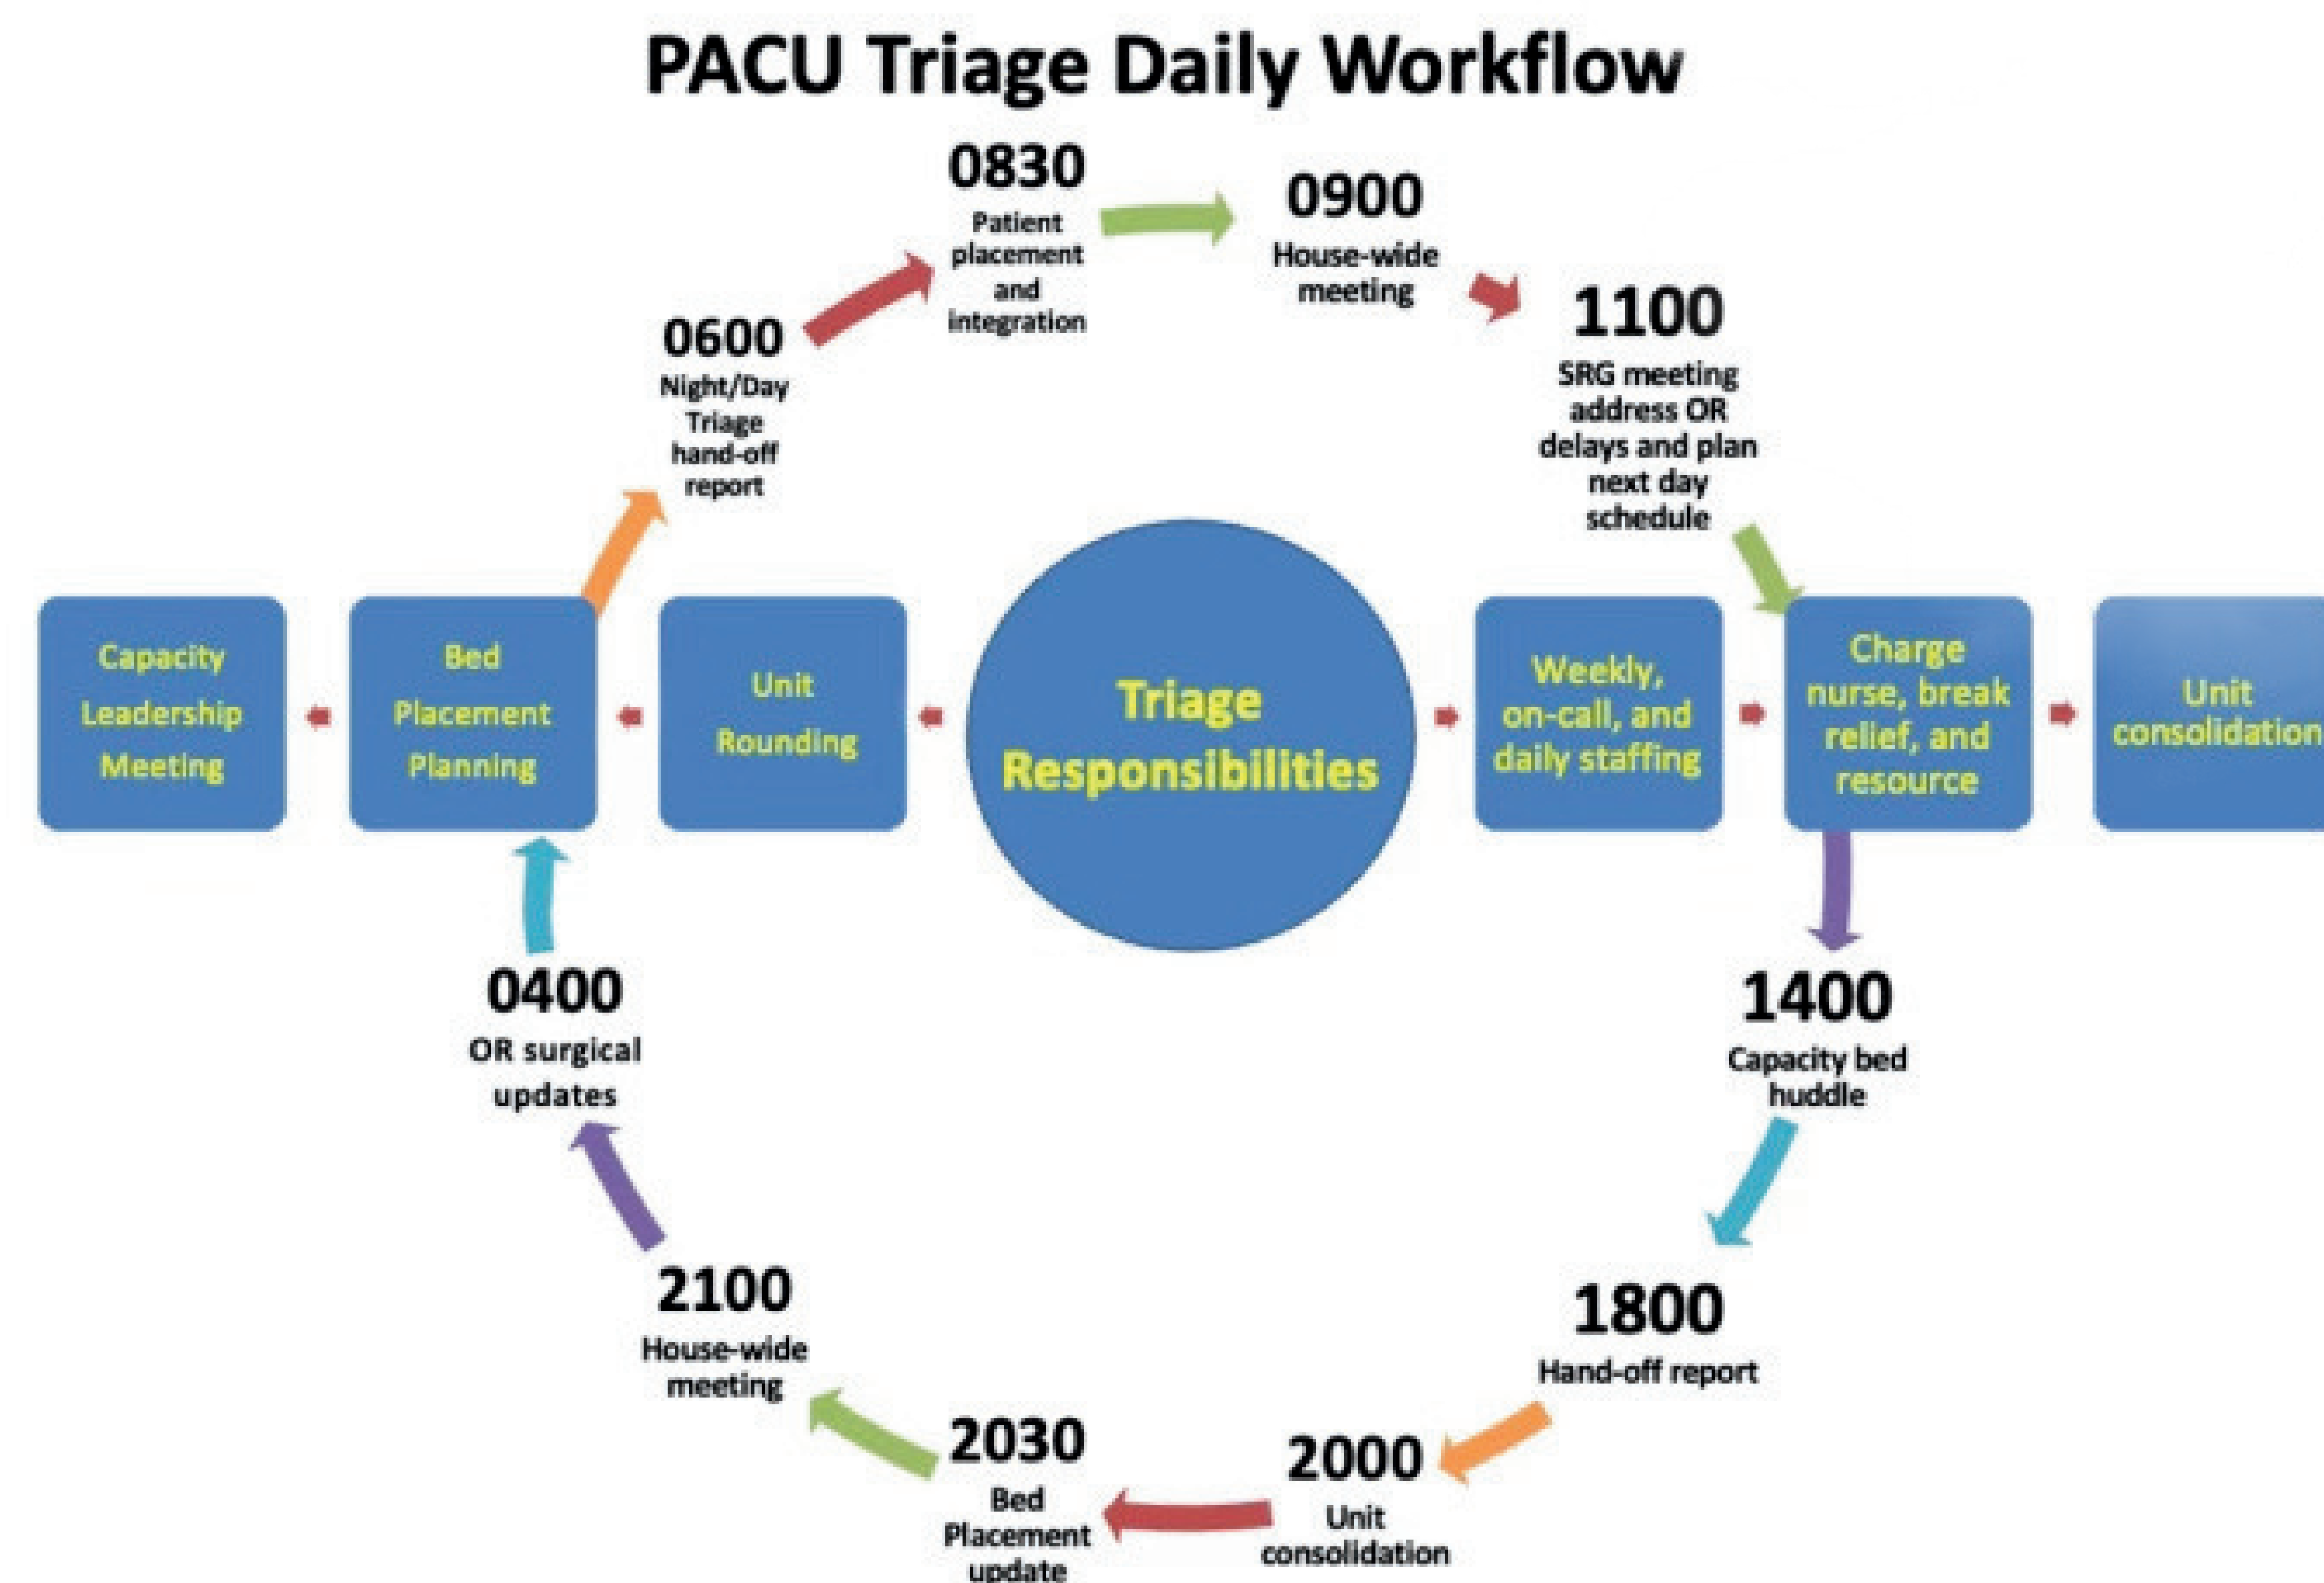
PACU Triage Daily Workflow

0830
Patient placement and integration

0900
House-wide meeting

1100
SRG meeting address OR delays and plan next day schedule

0600
Night/Day Triage hand-off report

Capacity Leadership Meeting

Bed Placement Planning

Unit Rounding

Triage Responsibilities

Weekly, on-call, and daily staffing

Charge nurse, break relief, and resource

Unit consolidation

1400
Capacity bed huddle

0400
OR surgical updates

1800
Hand-off report

2100
House-wide meeting

2030
Bed Placement update

2000
Unit consolidation